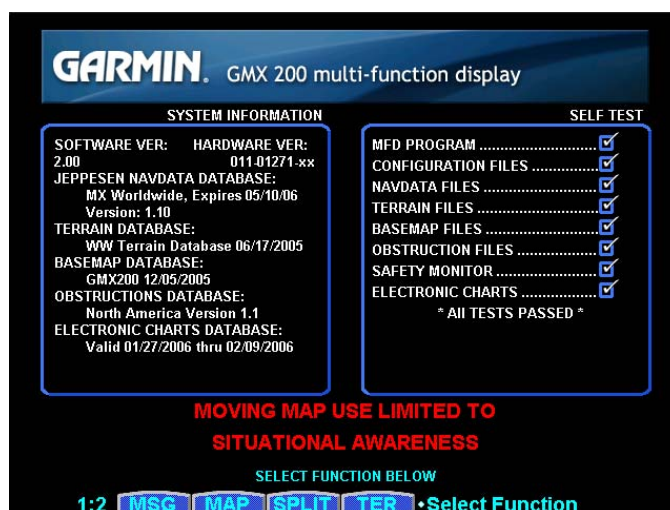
GARMIN. GMX 200 multi-function display

SYSTEM INFORMATION

SOFTWARE VER: HARDWARE VER:
2.00 011-01271-xx
JEPPESEN NAVDATA DATABASE:
MX Worldwide, Expires 05/10/06
Version: 1.10
TERRAIN DATABASE:
WW Terrain Database 06/17/2005
BASEMAP DATABASE:
GMX200 12/05/2005
OBSTRUCTIONS DATABASE:
North America Version 1.1
ELECTRONIC CHARTS DATABASE:
Valid 01/27/2006 thru 02/09/2006

SELF TEST

MFD PROGRAM ............................ ☑
CONFIGURATION FILES ................ ☑
NAVDATA FILES ........................... ☑
TERRAIN FILES ............................ ☑
BASEMAP FILES ........................... ☑
OBSTRUCTION FILES ................... ☑
SAFETY MONITOR ........................ ☑
ELECTRONIC CHARTS .................. ☑
* All TESTS PASSED *

MOVING MAP USE LIMITED TO
SITUATIONAL AWARENESS

SELECT FUNCTION BELOW

1:2 MSG MAP SPLIT TER •Select Function